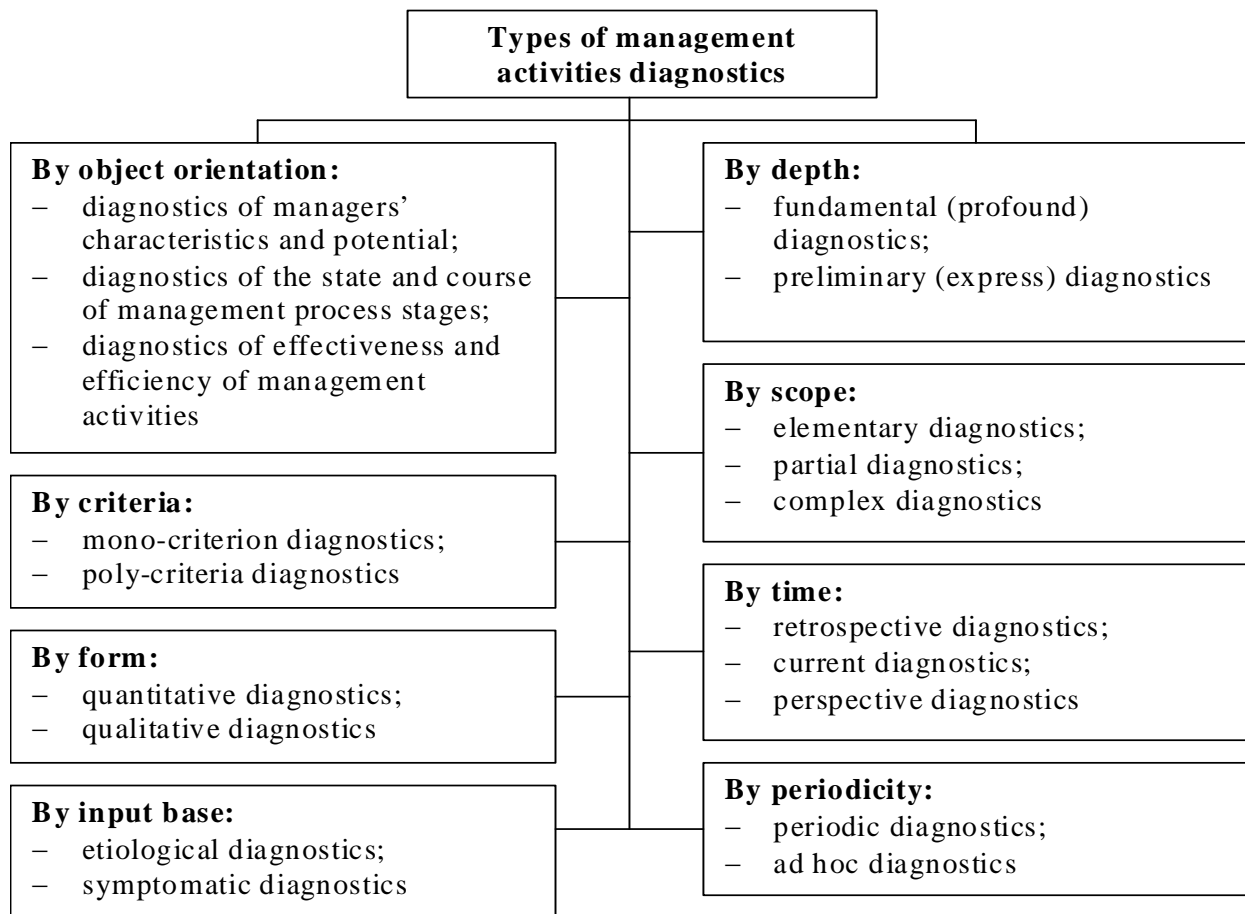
Types of management activities diagnostics

By object orientation:
– diagnostics of managers' characteristics and potential;
– diagnostics of the state and course of management process stages;
– diagnostics of effectiveness and efficiency of management activities

By criteria:
– mono-criterion diagnostics;
– poly-criteria diagnostics

By form:
– quantitative diagnostics;
– qualitative diagnostics

By input base:
– etiological diagnostics;
– symptomatic diagnostics

By depth:
– fundamental (profound) diagnostics;
– preliminary (express) diagnostics

By scope:
– elementary diagnostics;
– partial diagnostics;
– complex diagnostics

By time:
– retrospective diagnostics;
– current diagnostics;
– perspective diagnostics

By periodicity:
– periodic diagnostics;
– ad hoc diagnostics